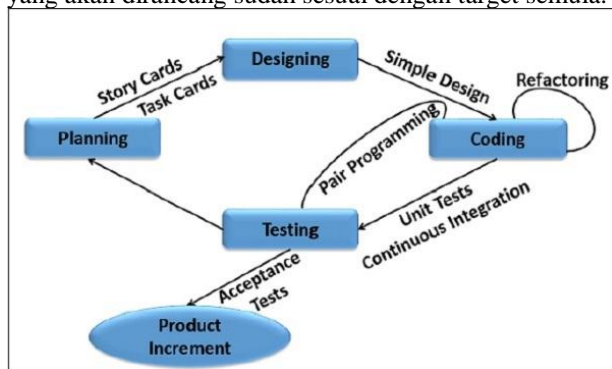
yang akan dirancang sudah sesuai dengan target semula.

Story Cards
Task Cards
Designing
Simple Design
Refactoring
Planning
Pair Programming
Coding
Testing
Unit Tests
Continuous Integration
Acceptance Tests
Product Increment